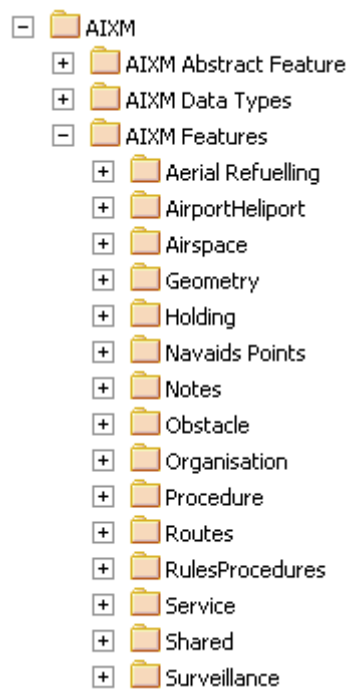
AIXM
AIXM Abstract Feature
AIXM Data Types
AIXM Features
Aerial Refuelling
AirportHeliport
Airspace
Geometry
Holding
Navaids Points
Notes
Obstacle
Organisation
Procedure
Routes
RulesProcedures
Service
Shared
Surveillance